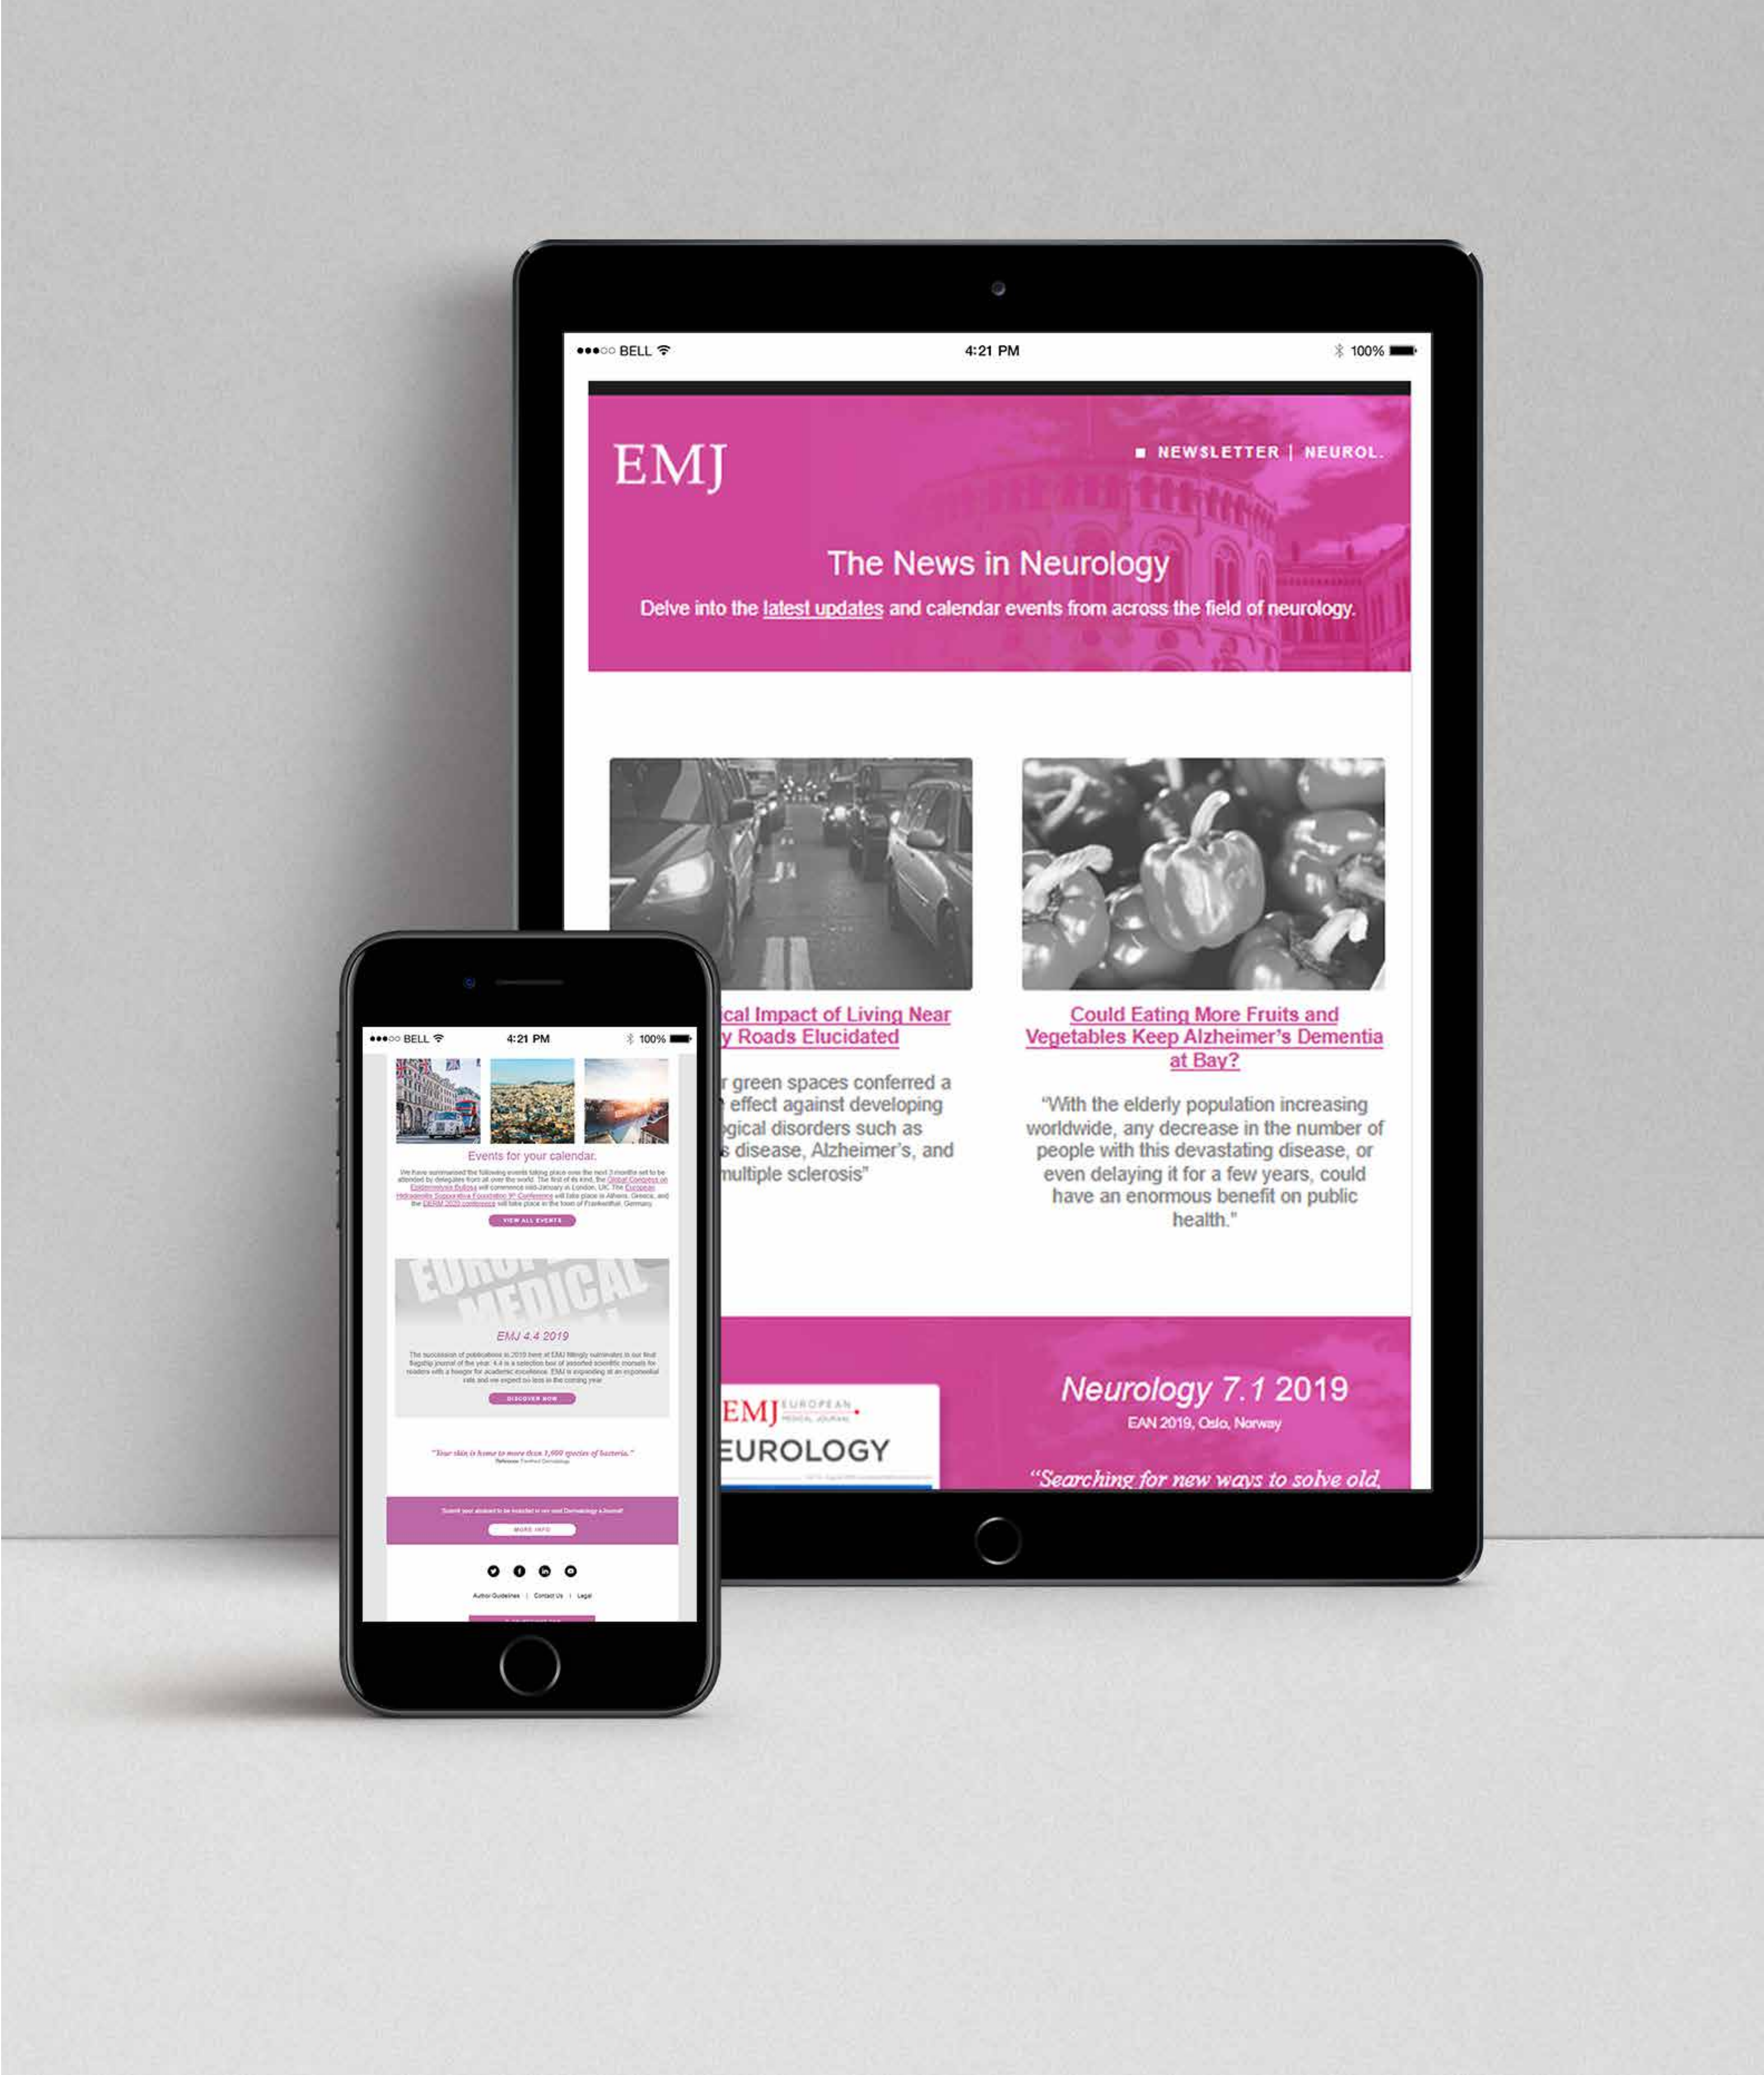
●●●○○ BELL 4:21 PM 100%

EMJ

■ NEWSLETTER | NEUROL.

The News in Neurology

Delve into the latest updates and calendar events from across the field of neurology.

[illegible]cal Impact of Living Near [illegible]y Roads Elucidated

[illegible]r green spaces conferred a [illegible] effect against developing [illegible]gical disorders such as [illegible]s disease, Alzheimer's, and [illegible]multiple sclerosis"

Could Eating More Fruits and Vegetables Keep Alzheimer's Dementia at Bay?

"With the elderly population increasing worldwide, any decrease in the number of people with this devastating disease, or even delaying it for a few years, could have an enormous benefit on public health."

EMJ EUROPEAN MEDICAL JOURNAL

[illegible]EUROLOGY

Neurology 7.1 2019

EAN 2019, Oslo, Norway

"Searching for new ways to solve old

●●●○○ BELL 4:21 PM 100%

Events for your calendar.

We have summarised the following events taking place over the next 3 months set to be attended by delegates from all over the world. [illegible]

VIEW ALL EVENTS

EUROPEAN MEDICAL

EMJ 4.4 2019

The succession of publications in 2019 here at EMJ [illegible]

DISCOVER NOW

"Your skin is home to more than 1,000 species of bacteria."

Submit your abstract to be included in our next Dermatology eJournal!

MORE INFO

Author Guidelines | Contact Us | Legal